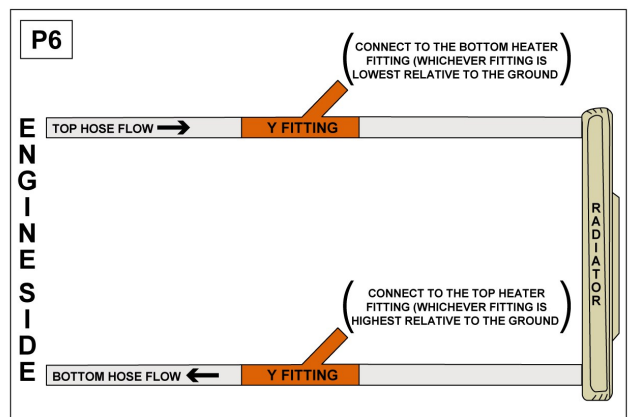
P6

(CONNECT TO THE BOTTOM HEATER FITTING (WHICHEVER FITTING IS LOWEST RELATIVE TO THE GROUND)

ENGINE SIDE

TOP HOSE FLOW →

Y FITTING

RADIATOR

(CONNECT TO THE TOP HEATER FITTING (WHICHEVER FITTING IS HIGHEST RELATIVE TO THE GROUND)

BOTTOM HOSE FLOW ←

Y FITTING